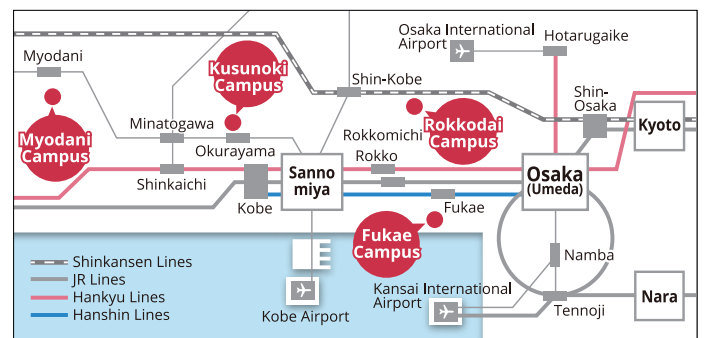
Osaka International Airport
Hotarugaike
Myodani
Kusunoki Campus
Shin-Kobe
Shin-Osaka
Myodani Campus
Minatogawa
Rokkodai Campus
Kyoto
Okurayama
Rokkomichi
Sanno miya
Rokko
Osaka (Umeda)
Shinkaichi
Kobe
Fukae
Fukae Campus
Namba
Shinkansen Lines
JR Lines
Hankyu Lines
Hanshin Lines
Kansai International Airport
Nara
Kobe Airport
Tennoji